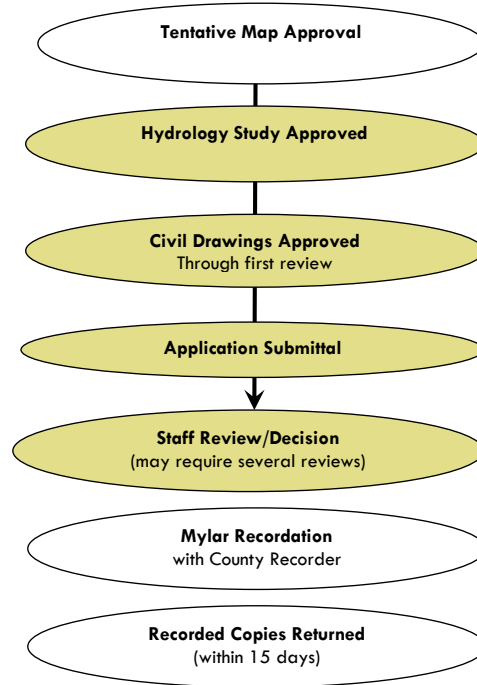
Tentative Map Approval

Hydrology Study Approved

Civil Drawings Approved
Through first review

Application Submittal

Staff Review/Decision
(may require several reviews)

Mylar Recordation
with County Recorder

Recorded Copies Returned
(within 15 days)